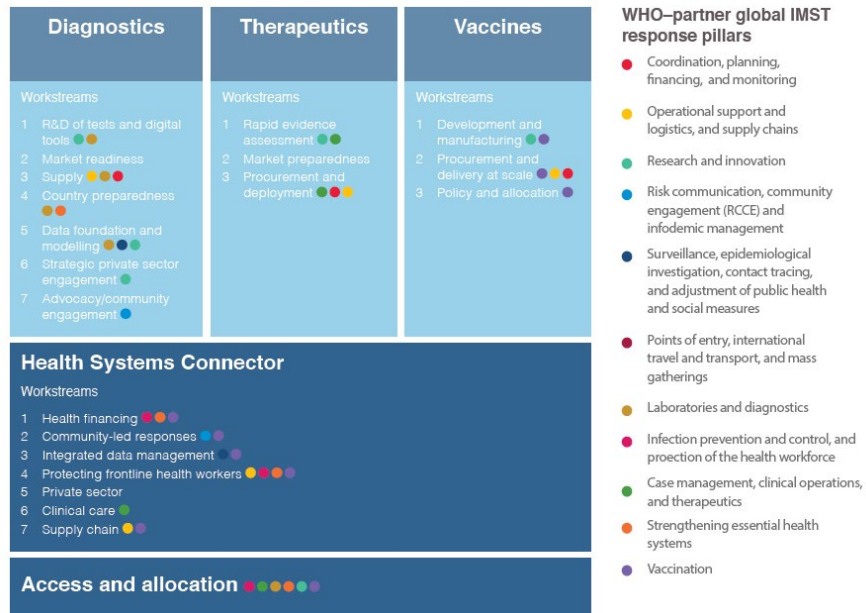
Diagnostics

Workstreams

1 R&D of tests and digital tools
2 Market readiness
3 Supply
4 Country preparedness
5 Data foundation and modelling
6 Strategic private sector engagement
7 Advocacy/community engagement

Therapeutics

Workstreams

1 Rapid evidence assessment
2 Market preparedness
3 Procurement and deployment

Vaccines

Workstreams

1 Development and manufacturing
2 Procurement and delivery at scale
3 Policy and allocation

Health Systems Connector

Workstreams

1 Health financing
2 Community-led responses
3 Integrated data management
4 Protecting frontline health workers
5 Private sector
6 Clinical care
7 Supply chain

Access and allocation

WHO–partner global IMST response pillars

Coordination, planning, financing, and monitoring

Operational support and logistics, and supply chains

Research and innovation

Risk communication, community engagement (RCCE) and infodemic management

Surveillance, epidemiological investigation, contact tracing, and adjustment of public health and social measures

Points of entry, international travel and transport, and mass gatherings

Laboratories and diagnostics

Infection prevention and control, and proection of the health workforce

Case management, clinical operations, and therapeutics

Strengthening essential health systems

Vaccination